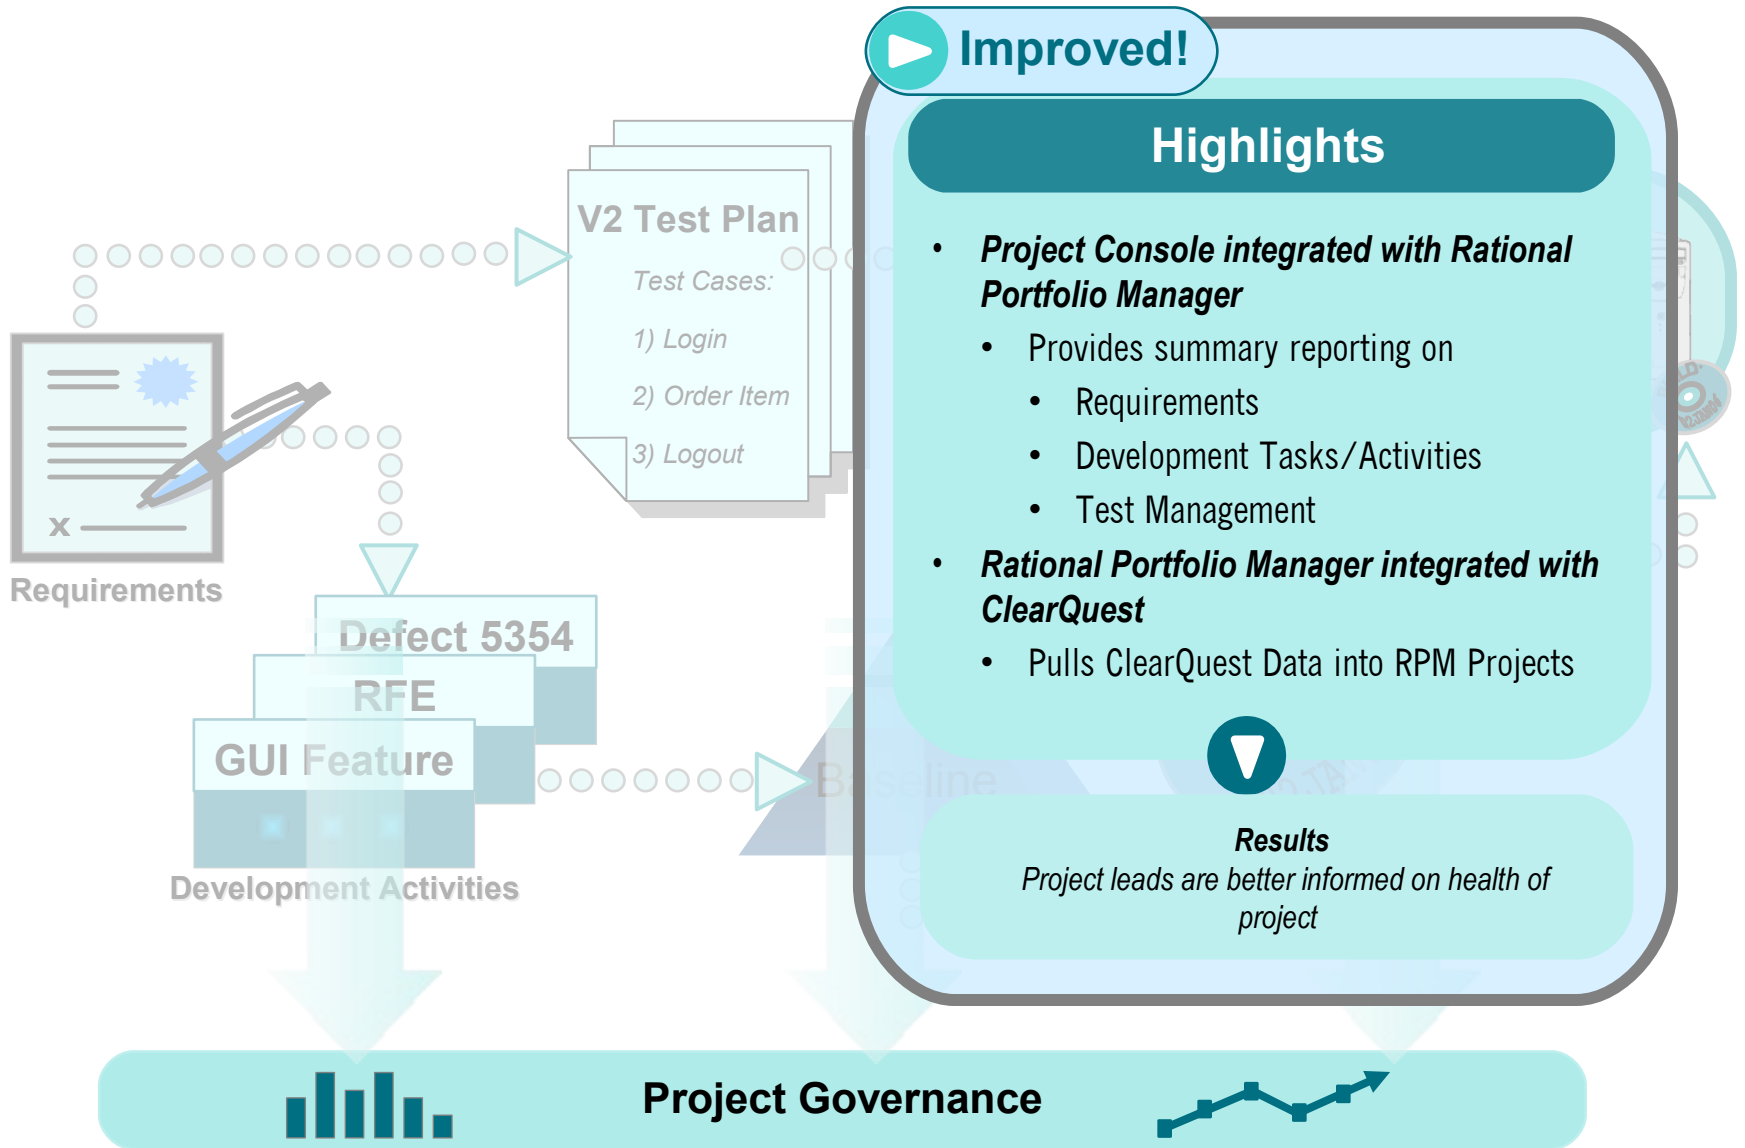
Improved!

Highlights

- Project Console integrated with Rational Portfolio Manager
  - Provides summary reporting on
    - Requirements
    - Development Tasks/Activities
    - Test Management
- Rational Portfolio Manager integrated with ClearQuest
  - Pulls ClearQuest Data into RPM Projects

Results
Project leads are better informed on health of project

V2 Test Plan
Test Cases:
1) Login
2) Order Item
3) Logout

Requirements

Defect 5354
RFE
GUI Feature
Development Activities

Baseline

Project Governance